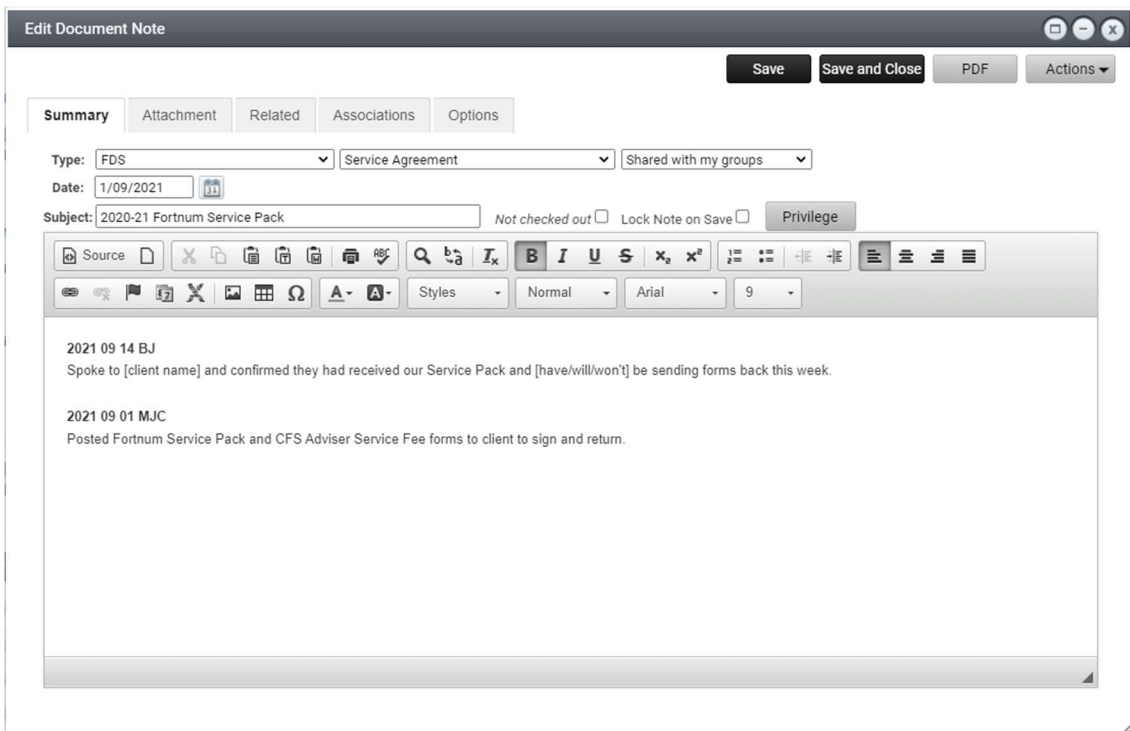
Edit Document Note

Save Save and Close PDF Actions

Summary Attachment Related Associations Options

Type: FDS Service Agreement Shared with my groups

Date: 1/09/2021

Subject: 2020-21 Fortnum Service Pack Not checked out Lock Note on Save Privilege

Source Styles Normal Arial 9

2021 09 14 BJ
Spoke to [client name] and confirmed they had received our Service Pack and [have/will/won't] be sending forms back this week.

2021 09 01 MJC
Posted Fortnum Service Pack and CFS Adviser Service Fee forms to client to sign and return.